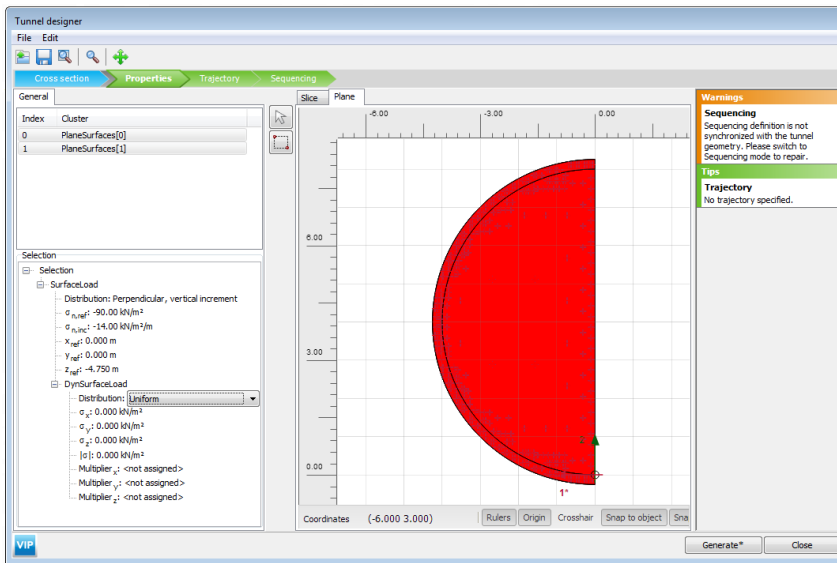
Tunnel designer

File Edit

Cross section | Properties | Trajectory | Sequencing

General

| Index | Cluster |
|---|---|
| 0 | PlaneSurfaces[0] |
| 1 | PlaneSurfaces[1] |

Selection

Selection
SurfaceLoad
Distribution: Perpendicular, vertical increment
$\sigma_{n,ref}$: -90.00 kN/m²
$\sigma_{n,inc}$: -14.00 kN/m²/m
$x_{ref}$: 0.000 m
$y_{ref}$: 0.000 m
$z_{ref}$: -4.750 m
DynSurfaceLoad
Distribution: Uniform
$\sigma_x$: 0.000 kN/m²
$\sigma_y$: 0.000 kN/m²
$\sigma_z$: 0.000 kN/m²
$|\sigma|$: 0.000 kN/m²
Multiplier$_x$: <not assigned>
Multiplier$_y$: <not assigned>
Multiplier$_z$: <not assigned>

Slice | Plane

-6.00 -3.00 0.00
6.00
3.00
0.00
2
1*

Coordinates (-6.000 3.000) Rulers Origin Crosshair Snap to object Sna

Warnings
Sequencing
Sequencing definition is not synchronized with the tunnel geometry. Please switch to Sequencing mode to repair.
Tips
Trajectory
No trajectory specified.

VIP
Generate* Close